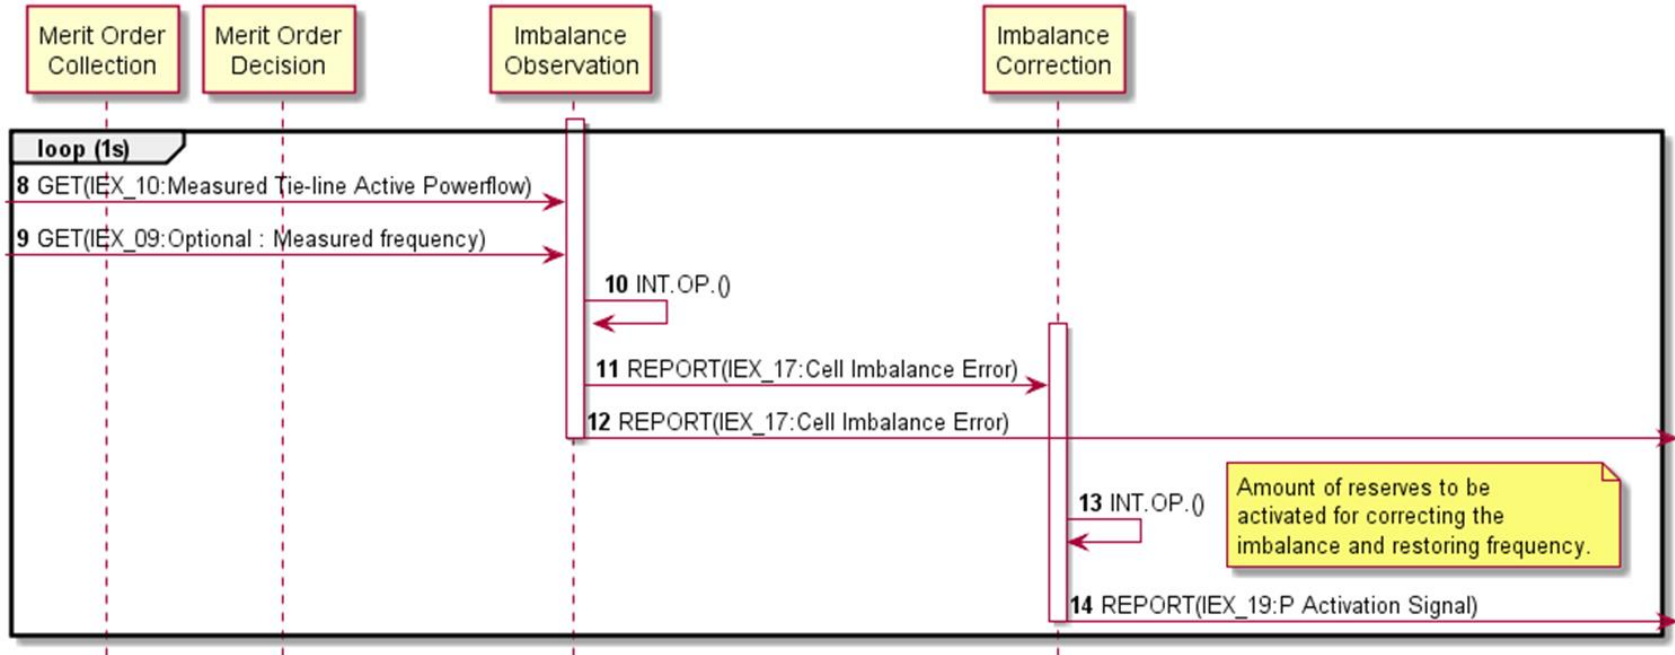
Merit Order Collection

Merit Order Decision

Imbalance Observation

Imbalance Correction

loop (1s)

8 GET(IEX_10:Measured Tie-line Active Powerflow)

9 GET(IEX_09:Optional : Measured frequency)

10 INT.OP.()

11 REPORT(IEX_17:Cell Imbalance Error)

12 REPORT(IEX_17:Cell Imbalance Error)

13 INT.OP.()

Amount of reserves to be activated for correcting the imbalance and restoring frequency.

14 REPORT(IEX_19:P Activation Signal)